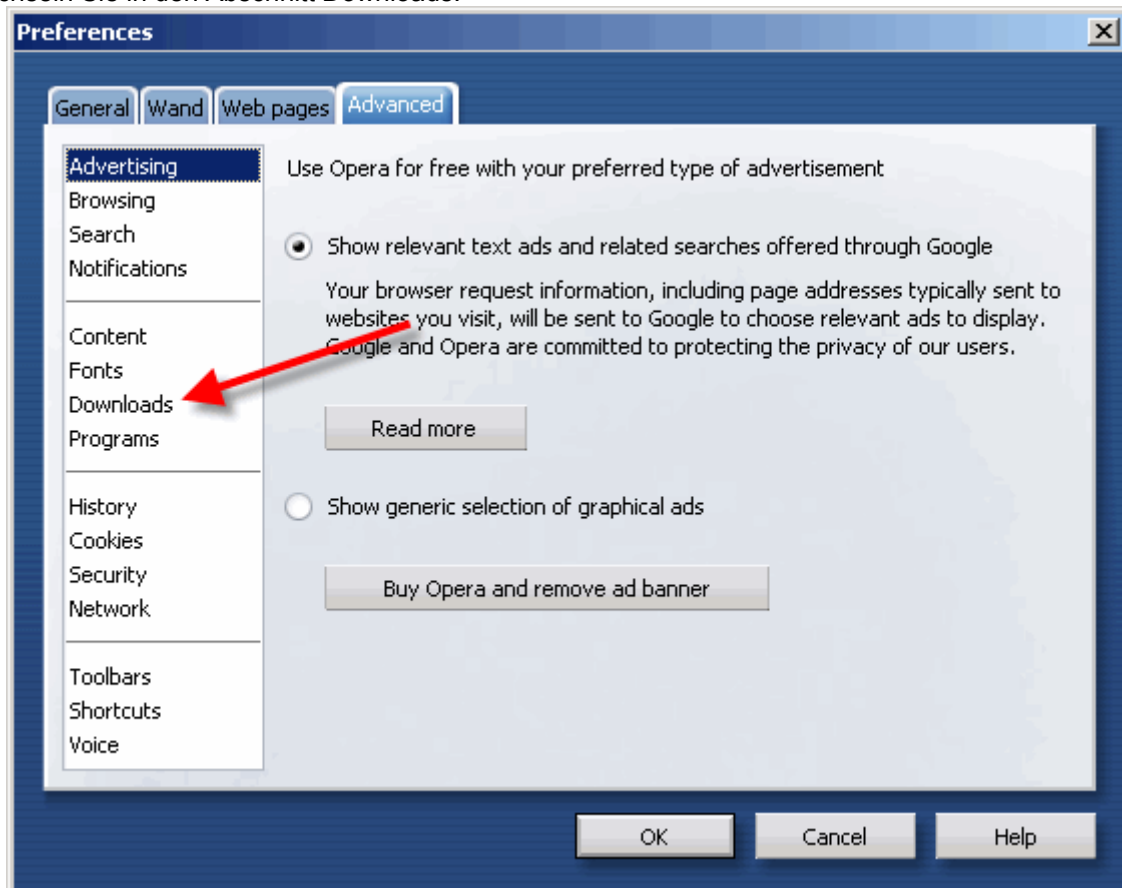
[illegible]chseln Sie in den Abschnitt Downloads.

Preferences

General Wand Web pages Advanced

Advertising
Browsing
Search
Notifications

Content
Fonts
Downloads
Programs

History
Cookies
Security
Network

Toolbars
Shortcuts
Voice

Use Opera for free with your preferred type of advertisement

Show relevant text ads and related searches offered through Google

Your browser request information, including page addresses typically sent to websites you visit, will be sent to Google to choose relevant ads to display. Google and Opera are committed to protecting the privacy of our users.

Read more

Show generic selection of graphical ads

Buy Opera and remove ad banner

OK Cancel Help